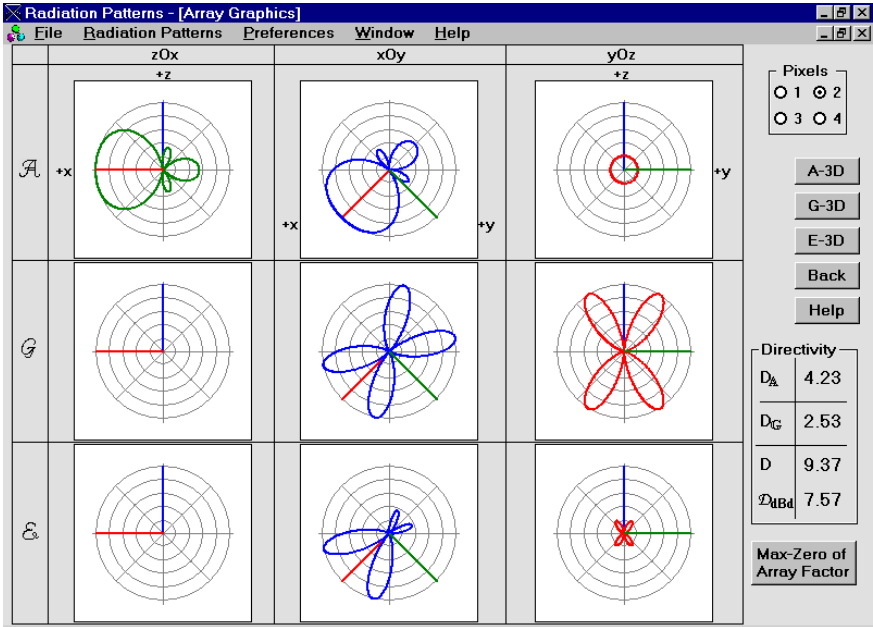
Radiation Patterns - [Array Graphics]

File Radiation Patterns Preferences Window Help

| | zOx | xOy | yOz |
|---|---|---|---|
| $\mathcal{A}$ | +z +x | +x +y | +z +y |
| $\mathcal{G}$ | | | |
| $\mathcal{E}$ | | | |

Pixels
1 2
3 4

A-3D
G-3D
E-3D
Back
Help

Directivity
| | |
|---|---|
| $D_{\mathbb{A}}$ | 4.23 |
| $D_{\mathbb{G}}$ | 2.53 |
| D | 9.37 |
| $\mathcal{D}_{dBd}$ | 7.57 |

Max-Zero of Array Factor